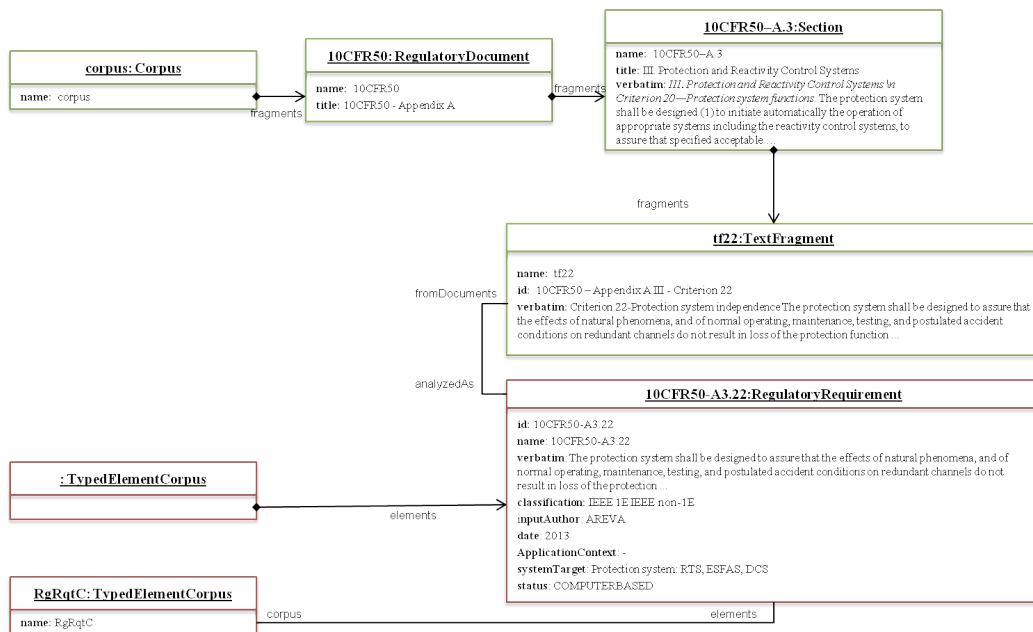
corpus: Corpus

name: corpus

fragments

10CFR50: RegulatoryDocument

name: 10CFR50
title: 10CFR50 - Appendix A

fragments

10CFR50–A.3:Section

name: 10CFR50–A.3
title: III. Protection and Reactivity Control Systems
verbatim: III. Protection and Reactivity Control Systems \n Criterion 20—Protection system functions. The protection system shall be designed (1) to initiate automatically the operation of appropriate systems including the reactivity control systems, to assure that specified acceptable ...

fragments

tf22:TextFragment

name: tf22
id: 10CFR50 – Appendix A III - Criterion 22
verbatim: Criterion 22-Protection system independence The protection system shall be designed to assure that the effects of natural phenomena, and of normal operating, maintenance, testing, and postulated accident conditions on redundant channels do not result in loss of the protection function ...

fromDocuments

analyzedAs

10CFR50-A3.22:RegulatoryRequirement

id: 10CFR50-A3.22
name: 10CFR50-A3.22
verbatim: The protection system shall be designed to assure that the effects of natural phenomena, and of normal operating, maintenance, testing, and postulated accident conditions on redundant channels do not result in loss of the protection ...
classification: IEEE 1E IEEE non-1E
inputAuthor: AREVA
date: 2013
ApplicationContext: -
systemTarget: Protection system: RTS, ESFAS, DCS
status: COMPUTERBASED

: TypedElementCorpus

elements

RgRqtC: TypedElementCorpus

name: RgRqtC

corpus

elements